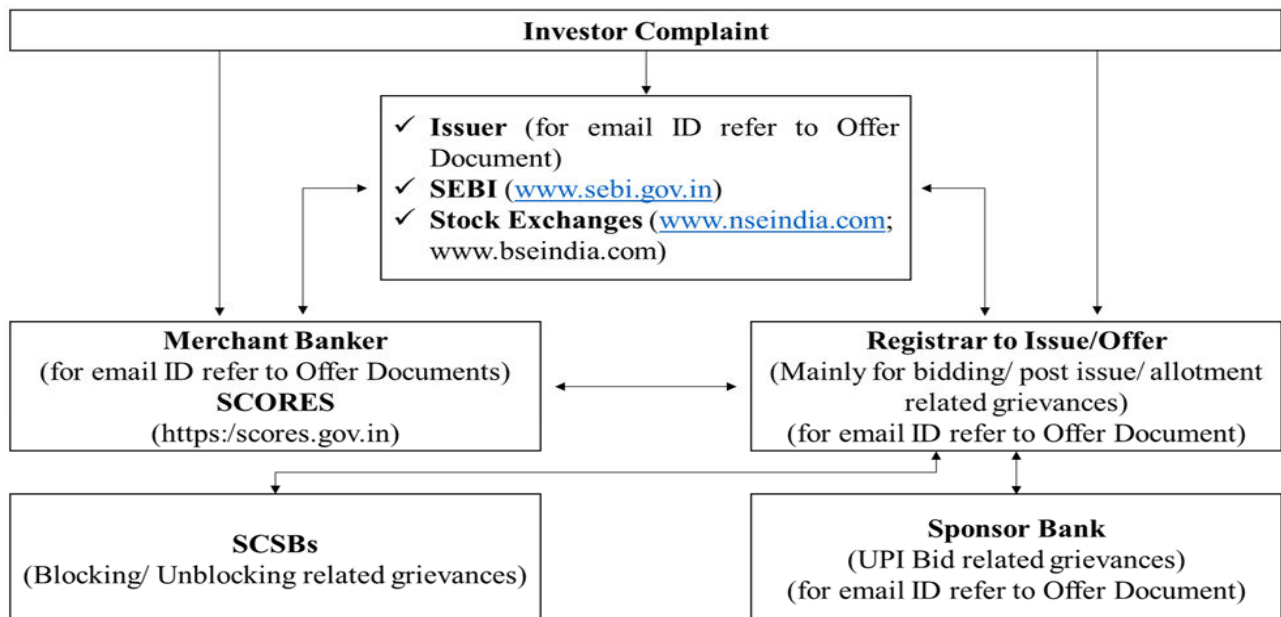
Investor Complaint

✓ Issuer (for email ID refer to Offer Document)
✓ SEBI (www.sebi.gov.in)
✓ Stock Exchanges (www.nseindia.com; www.bseindia.com)

Merchant Banker
(for email ID refer to Offer Documents)
SCORES
(https:/scores.gov.in)

Registrar to Issue/Offer
(Mainly for bidding/ post issue/ allotment related grievances)
(for email ID refer to Offer Document)

SCSBs
(Blocking/ Unblocking related grievances)

Sponsor Bank
(UPI Bid related grievances)
(for email ID refer to Offer Document)